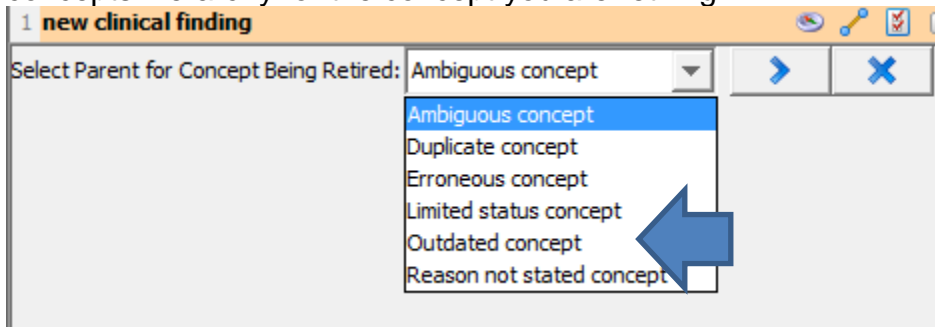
1 new clinical finding

Select Parent for Concept Being Retired: Ambiguous concept

Ambiguous concept
Duplicate concept
Erroneous concept
Limited status concept
Outdated concept
Reason not stated concept